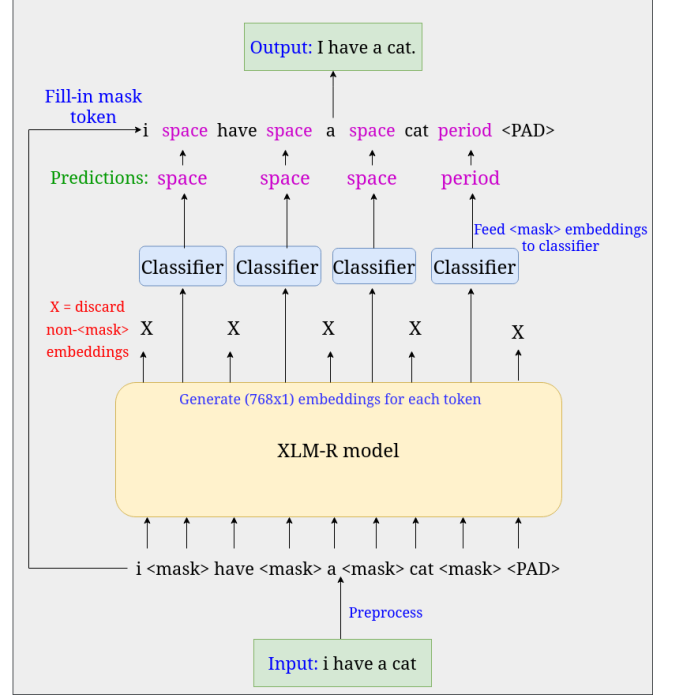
Output: I have a cat.

Fill-in mask token

i space have space a space cat period <PAD>

Predictions: space space space period

Feed <mask> embeddings to classifier

Classifier Classifier Classifier Classifier

X = discard non-<mask> embeddings

X X X X X

Generate (768x1) embeddings for each token

XLM-R model

i <mask> have <mask> a <mask> cat <mask> <PAD>

Preprocess

Input: i have a cat